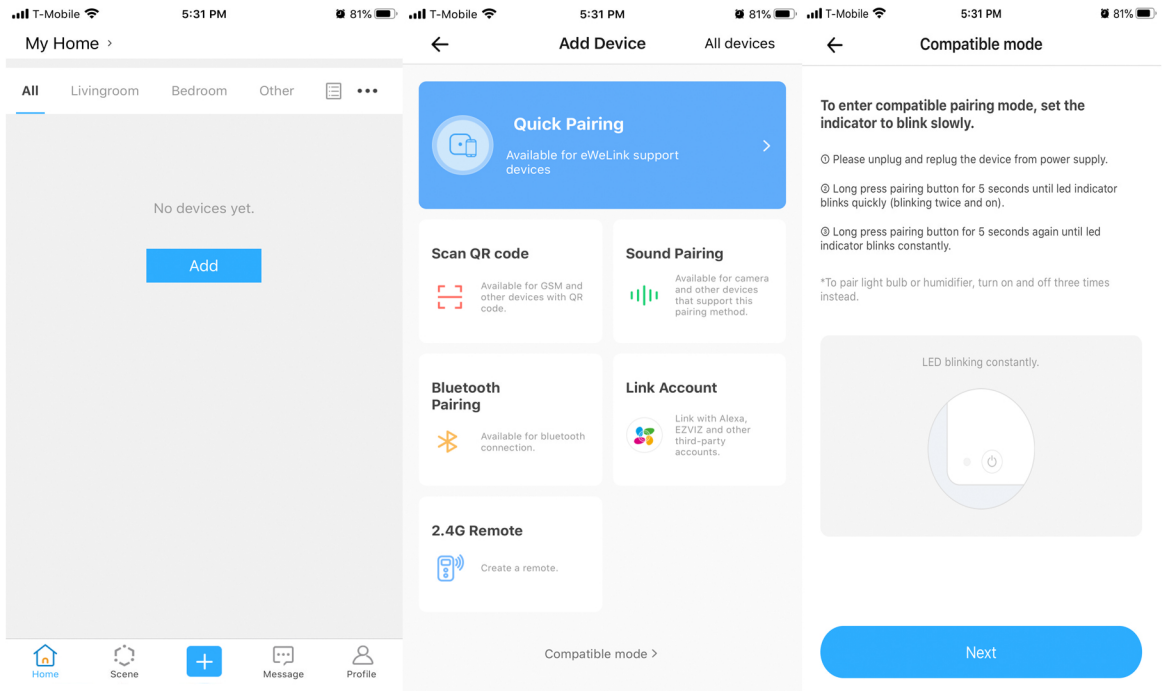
T-Mobile 5:31 PM 81%

My Home >

All Livingroom Bedroom Other

No devices yet.

Add

Home Scene Message Profile

T-Mobile 5:31 PM 81%

Add Device All devices

Quick Pairing
Available for eWeLink support devices

Scan QR code
Available for GSM and other devices with QR code.

Sound Pairing
Available for camera and other devices that support this pairing method.

Bluetooth Pairing
Available for bluetooth connection.

Link Account
Link with Alexa, EZVIZ and other third-party accounts.

2.4G Remote
Create a remote.

Compatible mode >

T-Mobile 5:31 PM 81%

Compatible mode

To enter compatible pairing mode, set the indicator to blink slowly.

① Please unplug and replug the device from power supply.

② Long press pairing button for 5 seconds until led indicator blinks quickly (blinking twice and on).

③ Long press pairing button for 5 seconds again until led indicator blinks constantly.

*To pair light bulb or humidifier, turn on and off three times instead.

LED blinking constantly.

Next